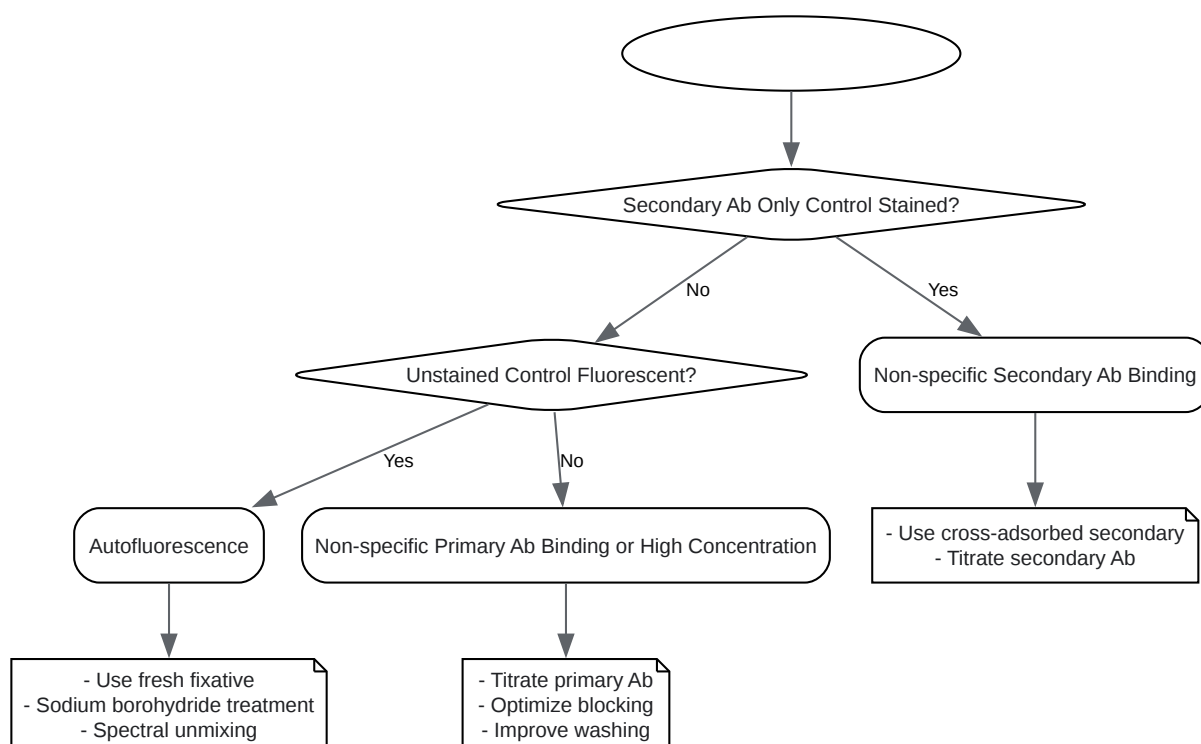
Secondary Ab Only Control Stained?

No

Yes

Unstained Control Fluorescent?

Non-specific Secondary Ab Binding

Yes

No

Autofluorescence

Non-specific Primary Ab Binding or High Concentration

- Use cross-adsorbed secondary
- Titrate secondary Ab

- Use fresh fixative
- Sodium borohydride treatment
- Spectral unmixing

- Titrate primary Ab
- Optimize blocking
- Improve washing